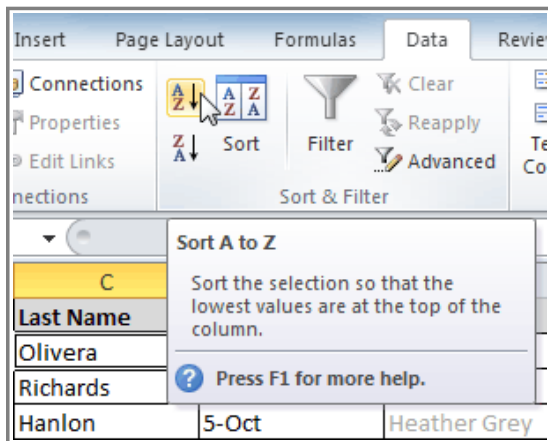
Insert Page Layout Formulas Data Revie

Connections
Properties
Edit Links
nections

A Z
Z A
Sort

Filter

Clear
Reapply
Advanced

Sort & Filter

Te
Co

C
Last Name
Olivera
Richards
Hanlon

Sort A to Z

Sort the selection so that the lowest values are at the top of the column.

Press F1 for more help.

5-Oct
Heather Grey